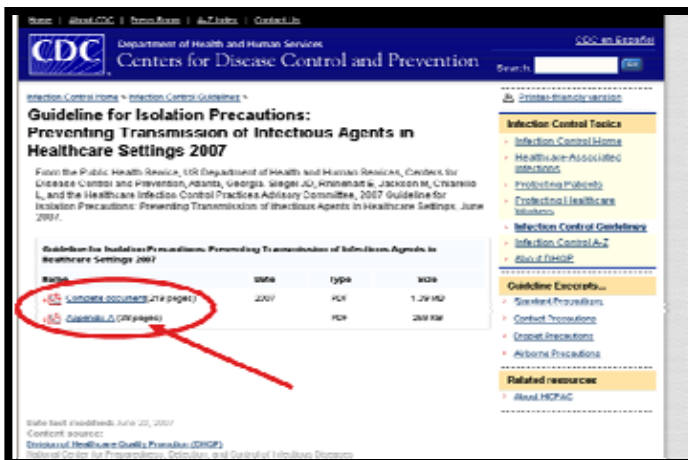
Home | About CDC | Press Room | A-Z Index | Contact Us

CDC Department of Health and Human Services
Centers for Disease Control and Prevention

CDC en Español

Search: Go

Infection Control Home > Infection Control Guidelines >

Guideline for Isolation Precautions: Preventing Transmission of Infectious Agents in Healthcare Settings 2007

From the Public Health Service, US Department of Health and Human Services, Centers for Disease Control and Prevention, Atlanta, Georgia. Siegel JD, Rhinehart E, Jackson M, Chiarello L, and the Healthcare Infection Control Practices Advisory Committee, 2007 Guideline for Isolation Precautions: Preventing Transmission of Infectious Agents in Healthcare Settings, June 2007.

Guideline for Isolation Precautions: Preventing Transmission of Infectious Agents in Healthcare Settings 2007

| Name | Date | Type | Size |
|---|---|---|---|
| Complete document (219 pages) | 2007 | PDF | 1.29 MB |
| Appendix A (39 pages) | | PDF | 268 KB |

Date last modified: June 28, 2007
Content source:
Division of Healthcare Quality Promotion (DHQP)
National Center for Preparedness, Detection, and Control of Infectious Diseases

Printer-friendly version

Infection Control Topics
Infection Control Home
Healthcare-Associated Infections
Protecting Patients
Protecting Healthcare Workers
Infection Control Guidelines
Infection Control A-Z
About DHQP

Guideline Excerpts...
Standard Precautions
Contact Precautions
Droplet Precautions
Airborne Precautions

Related resources
About HICPAC